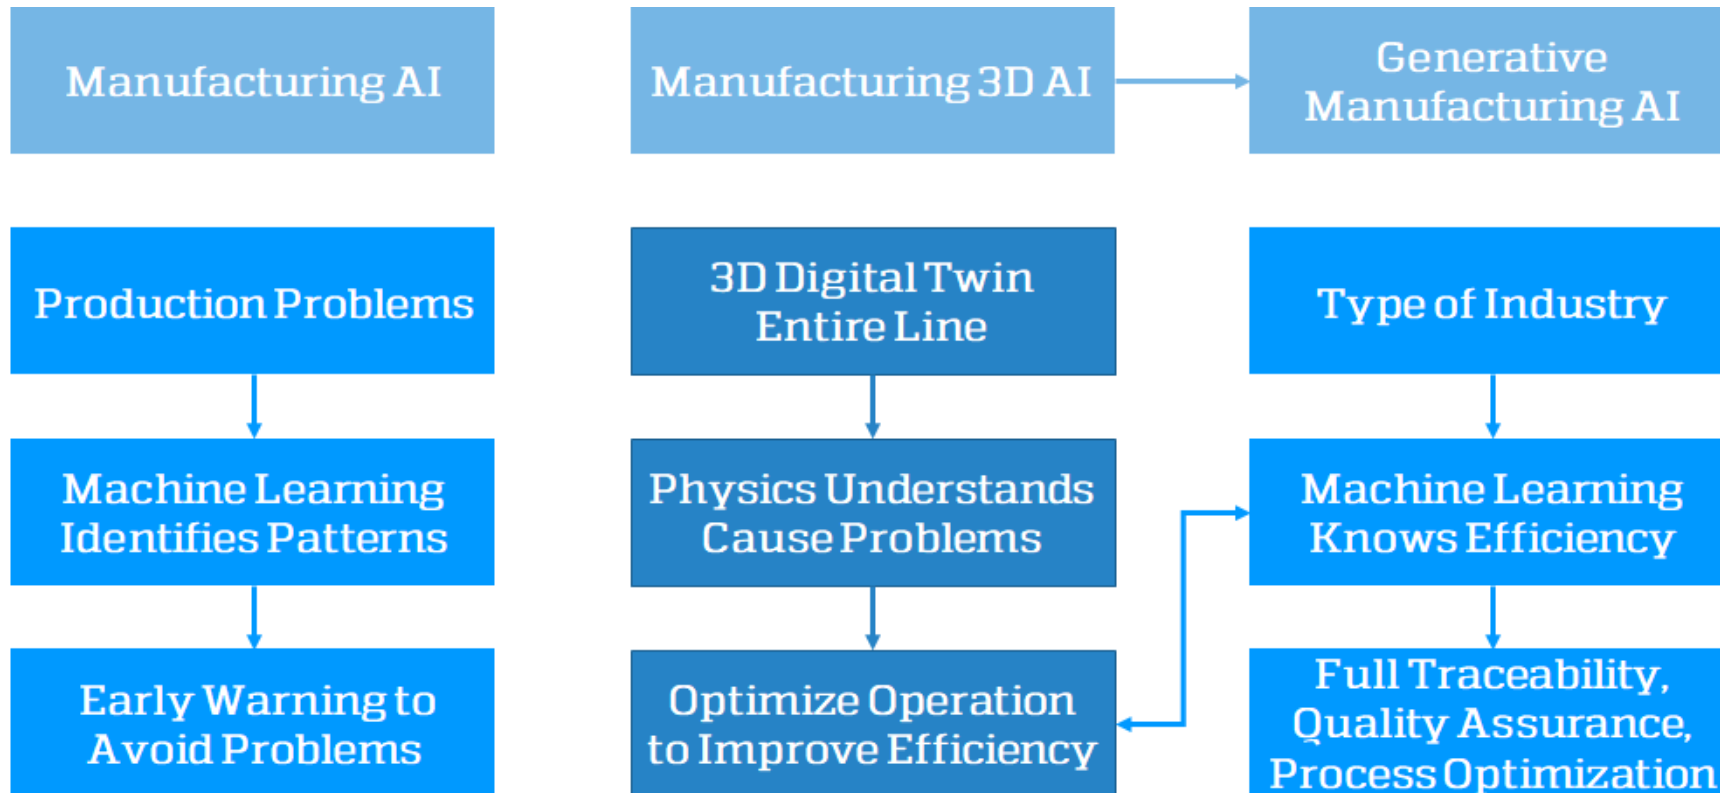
Manufacturing AI

Production Problems

Machine Learning Identifies Patterns

Early Warning to Avoid Problems

Manufacturing 3D AI

3D Digital Twin Entire Line

Physics Understands Cause Problems

Optimize Operation to Improve Efficiency

Generative Manufacturing AI

Type of Industry

Machine Learning Knows Efficiency

Full Traceability, Quality Assurance, Process Optimization